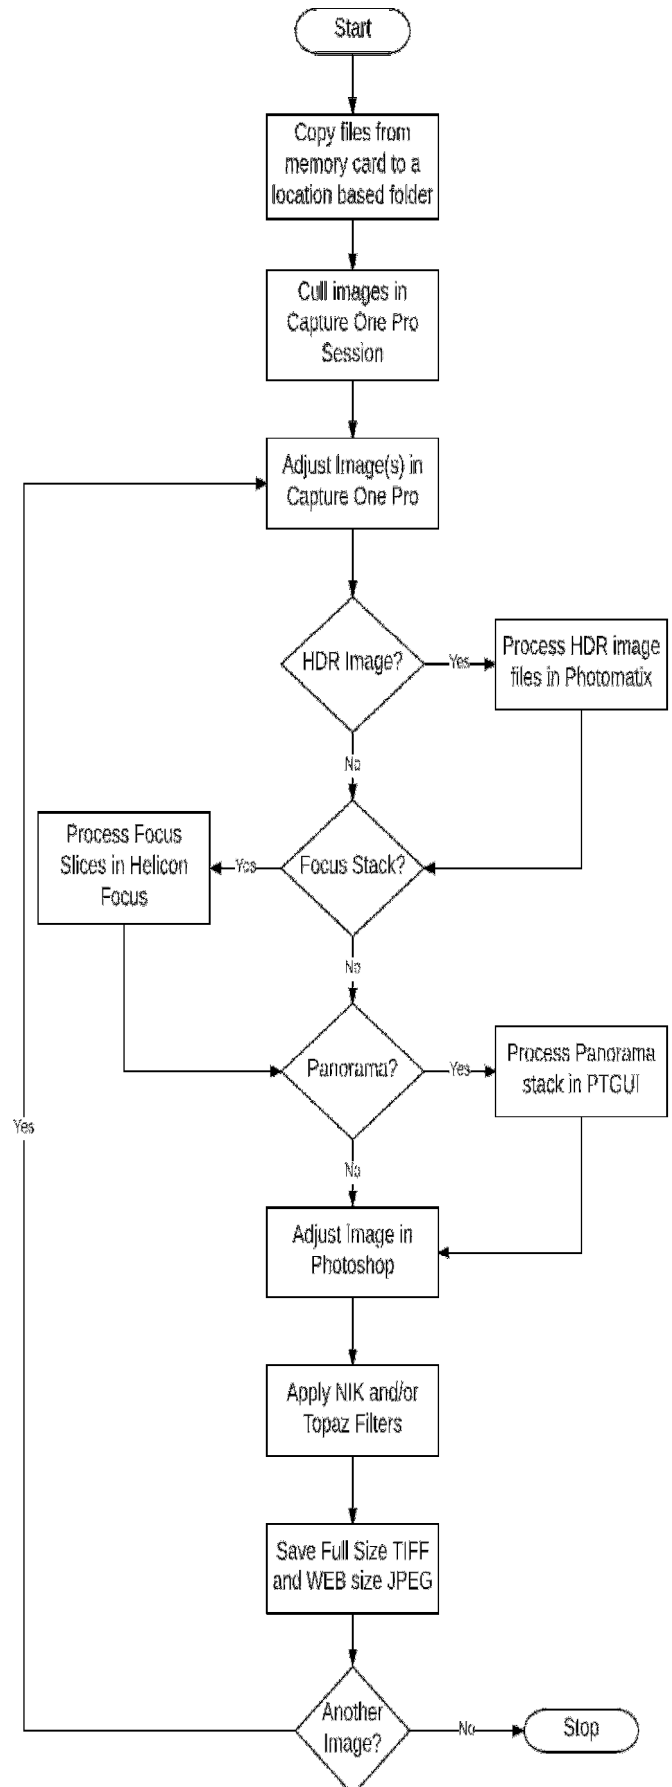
Start

Copy files from memory card to a location based folder

Cull images in Capture One Pro Session

Adjust Image(s) in Capture One Pro

HDR Image?

Yes

Process HDR image files in Photomatix

No

Process Focus Slices in Helicon Focus

Yes

Focus Stack?

No

Panorama?

Yes

Process Panorama stack in PTGUI

Yes

No

Adjust Image in Photoshop

Apply NIK and/or Topaz Filters

Save Full Size TIFF and WEB size JPEG

Another Image?

No

Stop